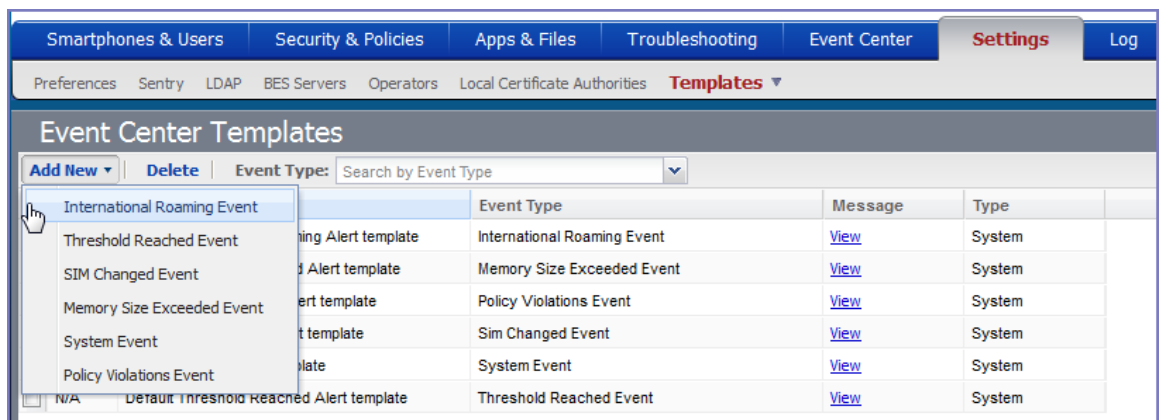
Smartphones & Users Security & Policies Apps & Files Troubleshooting Event Center Settings Log

Preferences Sentry LDAP BES Servers Operators Local Certificate Authorities Templates ▼

Event Center Templates

Add New ▾ Delete Event Type: Search by Event Type

International Roaming Event
Threshold Reached Event
SIM Changed Event
Memory Size Exceeded Event
System Event
Policy Violations Event

| | | | Event Type | Message | Type |
|---|---|---|---|---|---|
| | | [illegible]ing Alert template | International Roaming Event | View | System |
| | | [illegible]d Alert template | Memory Size Exceeded Event | View | System |
| | | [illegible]ert template | Policy Violations Event | View | System |
| | | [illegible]t template | Sim Changed Event | View | System |
| | | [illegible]plate | System Event | View | System |
| | N/A | Default Threshold Reached Alert template | Threshold Reached Event | View | System |